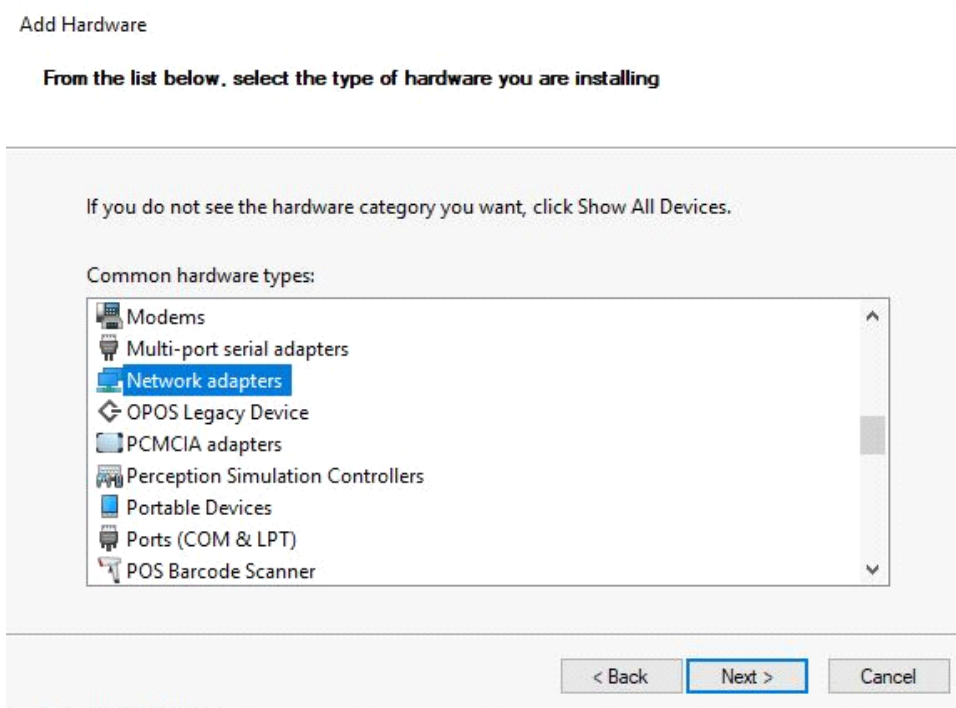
Add Hardware

From the list below, select the type of hardware you are installing

If you do not see the hardware category you want, click Show All Devices.

Common hardware types:

Modems
Multi-port serial adapters
Network adapters
OPOS Legacy Device
PCMCIA adapters
Perception Simulation Controllers
Portable Devices
Ports (COM & LPT)
POS Barcode Scanner

< Back
Next >
Cancel